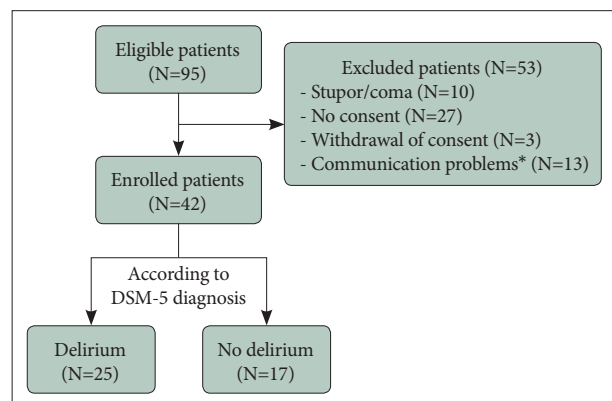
Eligible patients
(N=95)

Excluded patients (N=53)
- Stupor/coma (N=10)
- No consent (N=27)
- Withdrawal of consent (N=3)
- Communication problems* (N=13)

Enrolled patients
(N=42)

According to
DSM-5 diagnosis

Delirium
(N=25)

No delirium
(N=17)